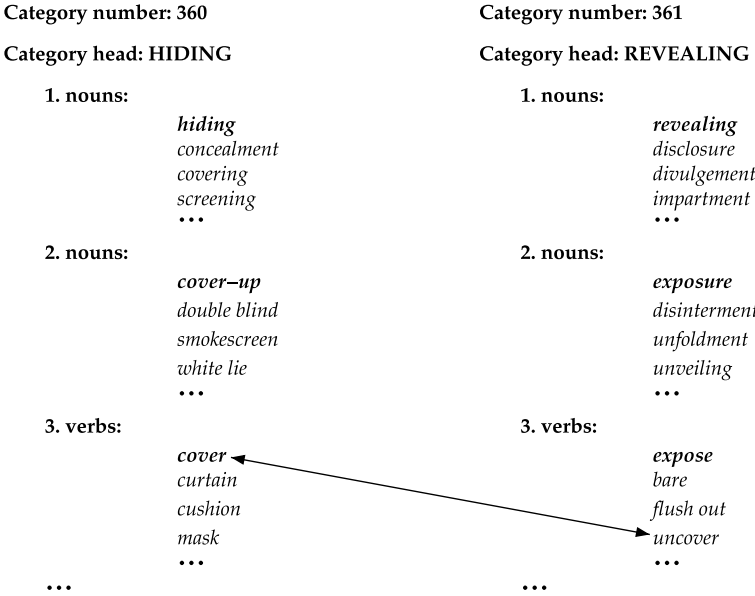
Category number: 360

Category head: HIDING

1. nouns:

hiding
concealment
covering
screening
...

2. nouns:

cover–up
double blind
smokescreen
white lie
...

3. verbs:

cover
curtain
cushion
mask
...

...

Category number: 361

Category head: REVEALING

1. nouns:

revealing
disclosure
divulgement
impartment
...

2. nouns:

exposure
disinterment
unfoldment
unveiling
...

3. verbs:

expose
bare
flush out
uncover
...

...